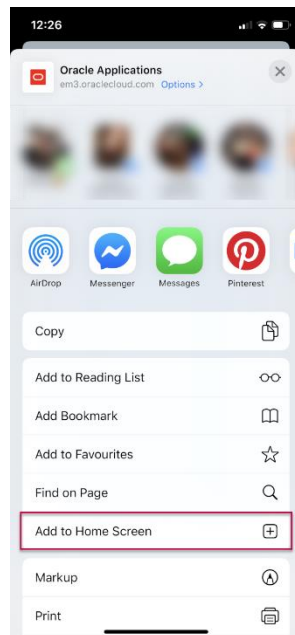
12:26

Oracle Applications
em3.oraclecloud.com Options >

AirDrop
Messenger
Messages
Pinterest

Copy

Add to Reading List

Add Bookmark

Add to Favourites

Find on Page

Add to Home Screen

Markup

Print